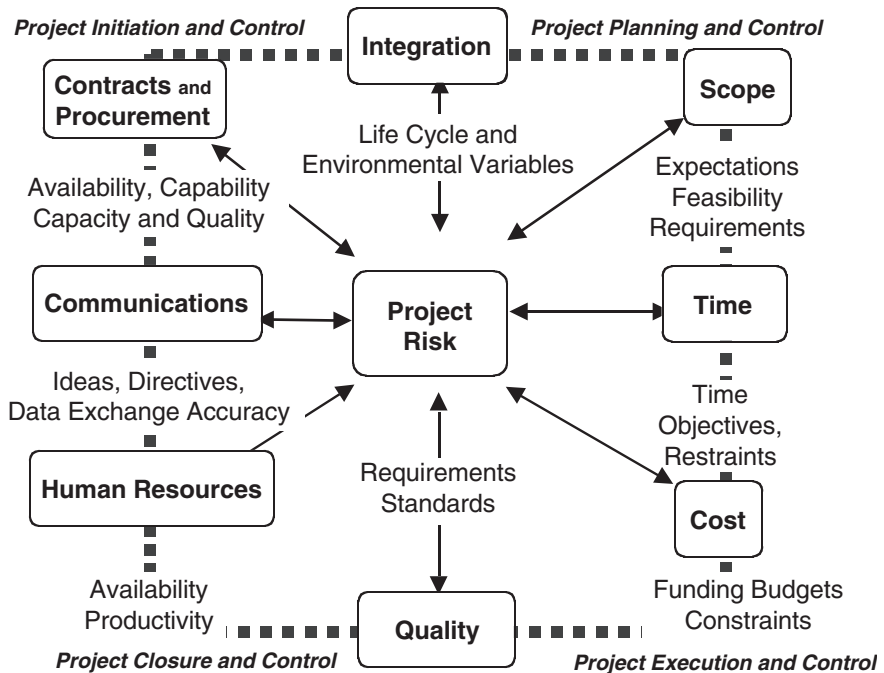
Project Initiation and Control

Integration

Project Planning and Control

Contracts and Procurement

Scope

Life Cycle and Environmental Variables

Expectations Feasibility Requirements

Availability, Capability Capacity and Quality

Communications

Project Risk

Time

Ideas, Directives, Data Exchange Accuracy

Time Objectives, Restraints

Human Resources

Requirements Standards

Cost

Availability Productivity

Funding Budgets Constraints

Quality

Project Closure and Control

Project Execution and Control